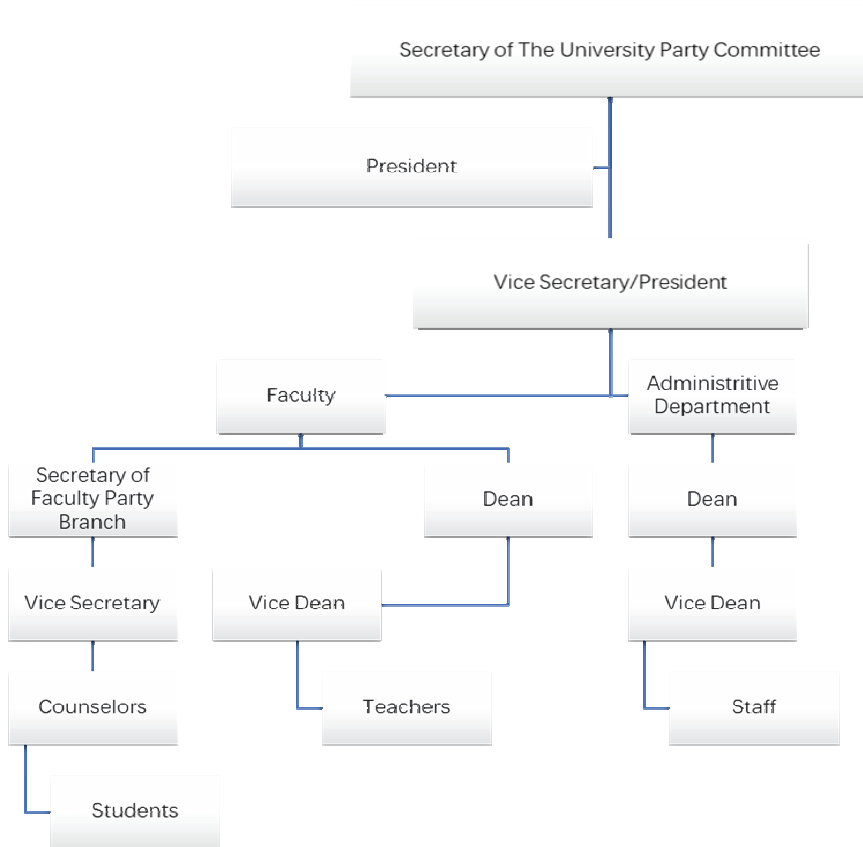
Secretary of The University Party Committee

President

Vice Secretary/President

Faculty

Administritive Department

Secretary of Faculty Party Branch

Dean

Dean

Vice Secretary

Vice Dean

Vice Dean

Counselors

Teachers

Staff

Students